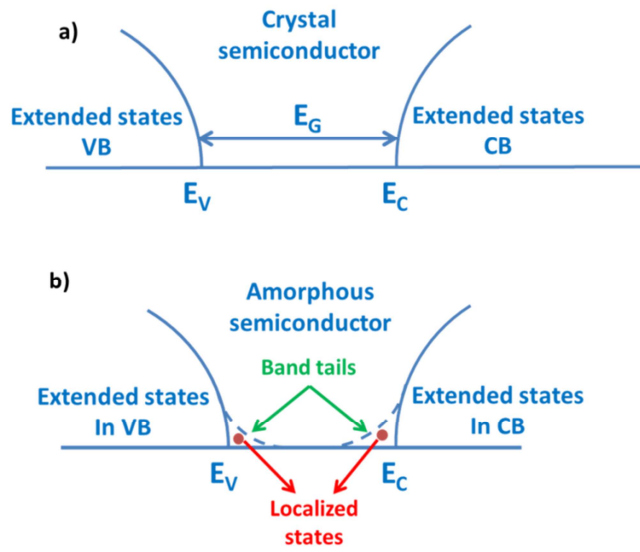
a)

Crystal semiconductor

Extended states VB

$E_G$

Extended states CB

$E_V$

$E_C$

b)

Amorphous semiconductor

Band tails

Extended states In VB

Extended states In CB

$E_V$

$E_C$

Localized states